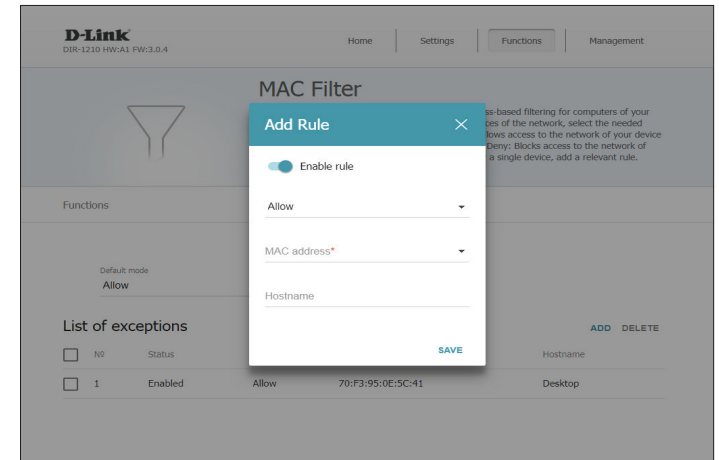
D-Link
DIR-1210 HW:A1 FW:3.0.4

Home | Settings | Functions | Management

MAC Filter

ss-based filtering for computers of your ces of the network, select the needed lows access to the network of your device Deny: Blocks access to the network of a single device, add a relevant rule.

Functions

Default mode
Allow

List of exceptions

ADD DELETE

| | № | Status | | | Hostname |
|---|---|---|---|---|---|
| | 1 | Enabled | Allow | 70:F3:95:0E:5C:41 | Desktop |

Add Rule ×

Enable rule

Allow

MAC address*

Hostname

SAVE